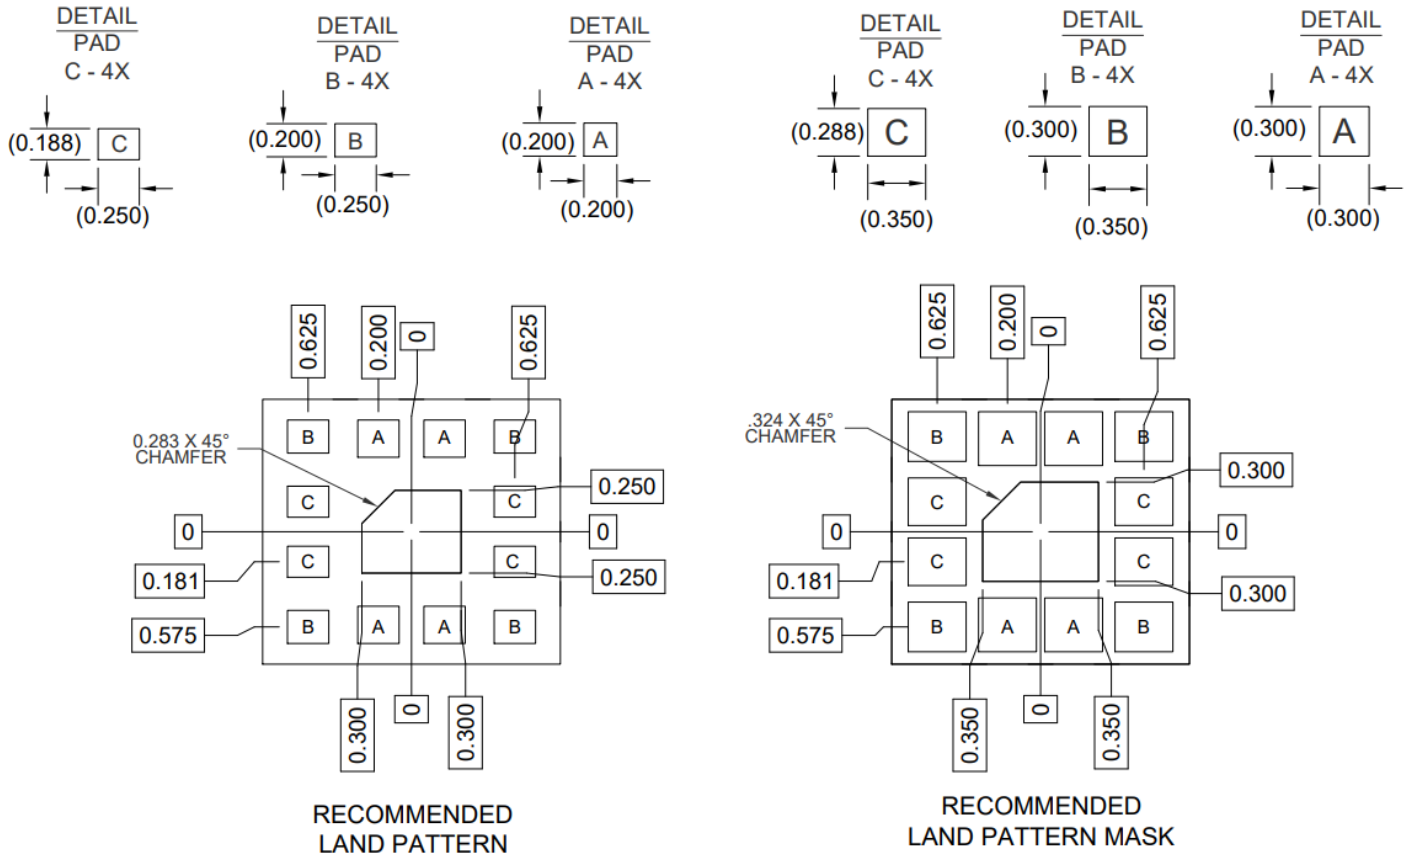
DETAIL
PAD
C - 4X
(0.188) C
(0.250)

DETAIL
PAD
B - 4X
(0.200) B
(0.250)

DETAIL
PAD
A - 4X
(0.200) A
(0.200)

DETAIL
PAD
C - 4X
(0.288) C
(0.350)

DETAIL
PAD
B - 4X
(0.300) B
(0.350)

DETAIL
PAD
A - 4X
(0.300) A
(0.300)

0.625
0.200
0
0.625
0.283 X 45°
CHAMFER
B A A B
C C
0.250
0
0
C C
0.181
0.250
B A A B
0.575
0.300
0
0.300

RECOMMENDED
LAND PATTERN

0.625
0.200
0
0.625
.324 X 45°
CHAMFER
B A A B
C C
0.300
0
0
C C
0.181
0.300
B A A B
0.575
0.350
0
0.350

RECOMMENDED
LAND PATTERN MASK